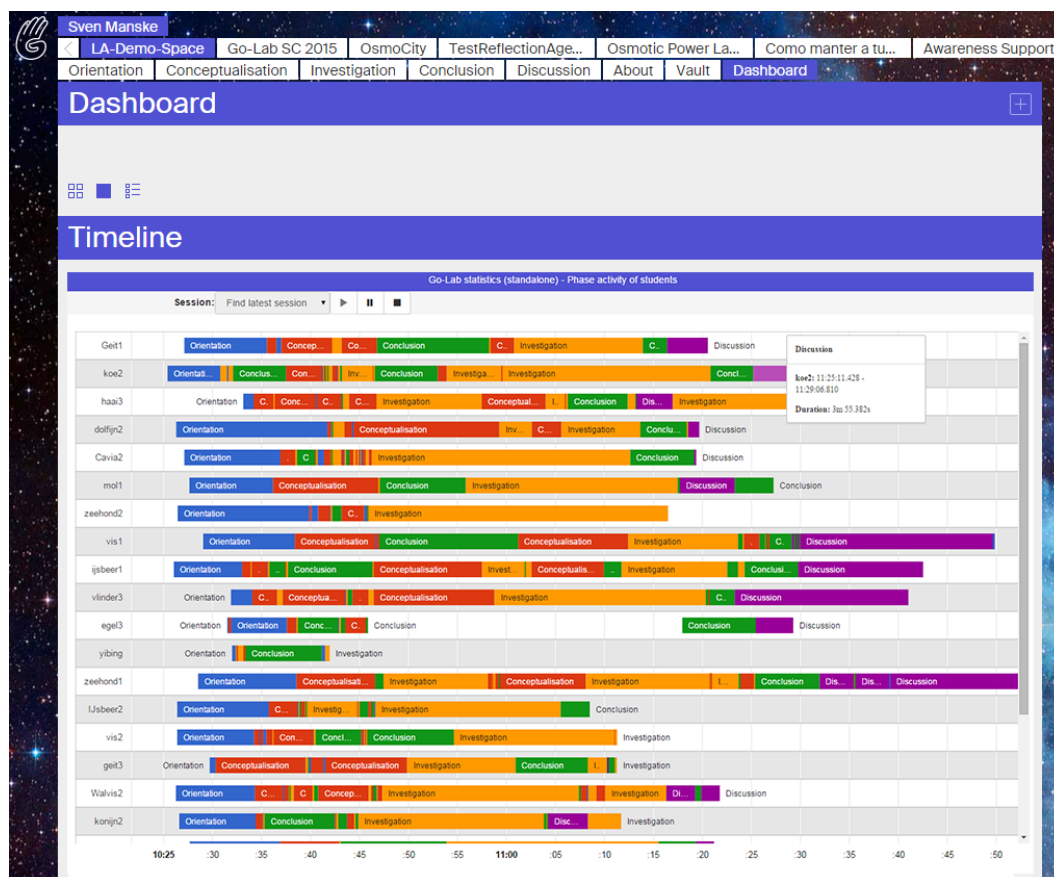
Sven Manske

LA-Demo-Space | Go-Lab SC 2015 | OsmoCity | TestReflectionAge... | Osmotic Power La... | Como manter a tu... | Awareness Support

Orientation | Conceptualisation | Investigation | Conclusion | Discussion | About | Vault | Dashboard

Dashboard

Timeline

Go-Lab statistics (standalone) - Phase activity of students

Session: Find latest session

Geit1 Orientation Concep... Co... Conclusion C.. Investigation C.. Discussion

koe2 Orientati... Conclus... Con... Inv... Conclusion Investiga... Investigation Concl...

haai3 Orientation C.. Conc... C.. C.. Investigation Conceptual... I.. Conclusion Dis... Investigation

dolfijn2 Orientation Conceptualisation Inv... C.. Investigation Conclu... Discussion

Cavia2 Orientation C Investigation Conclusion Discussion

mol1 Orientation Conceptualisation Conclusion Investigation Discussion Conclusion

zeehond2 Orientation C.. Investigation

vis1 Orientation Conceptualisation Conclusion Conceptualisation Investigation C.. Discussion

ijsbeer1 Orientation Conclusion Conceptualisation Invest... Conceptualis... Investigation Conclusi... Discussion

vlinder3 Orientation C.. Conceptua... Conceptualisation Investigation C.. Discussion

egel3 Orientation Orientation Conc... C.. Conclusion Conclusion Discussion

yibing Orientation Conclusion Investigation

zeehond1 Orientation Conceptualisati... Investigation Conceptualisation Investigation I.. Conclusion Dis... Dis... Discussion

IJsbeer2 Orientation Investig... Investigation Conclusion

vis2 Orientation Con... Concl... Conclusion Investigation Investigation

geit3 Orientation Conceptualisation Conceptualisation Investigation Conclusion I.. Investigation

Walvis2 Orientation C.. C Concep... Investigation Investigation Di... Discussion

konijn2 Orientation Conclusion Investigation Disc... Investigation

Discussion
koe2: 11:25:11.428 - 11:29:06.810
Duration: 3m 55.382s

10:25 :30 :35 :40 :45 :50 :55 11:00 :05 :10 :15 :20 :25 :30 :35 :40 :45 :50